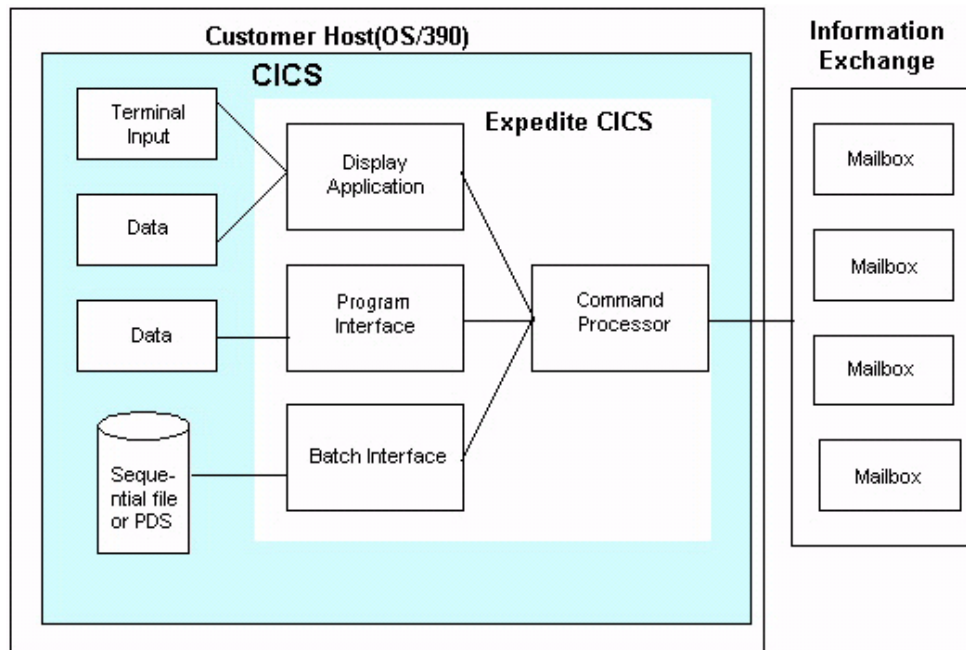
Customer Host(OS/390)

CICS

Expedite CICS

Terminal Input

Data

Data

Sequential file or PDS

Display Application

Program Interface

Batch Interface

Command Processor

Information Exchange

Mailbox

Mailbox

Mailbox

Mailbox